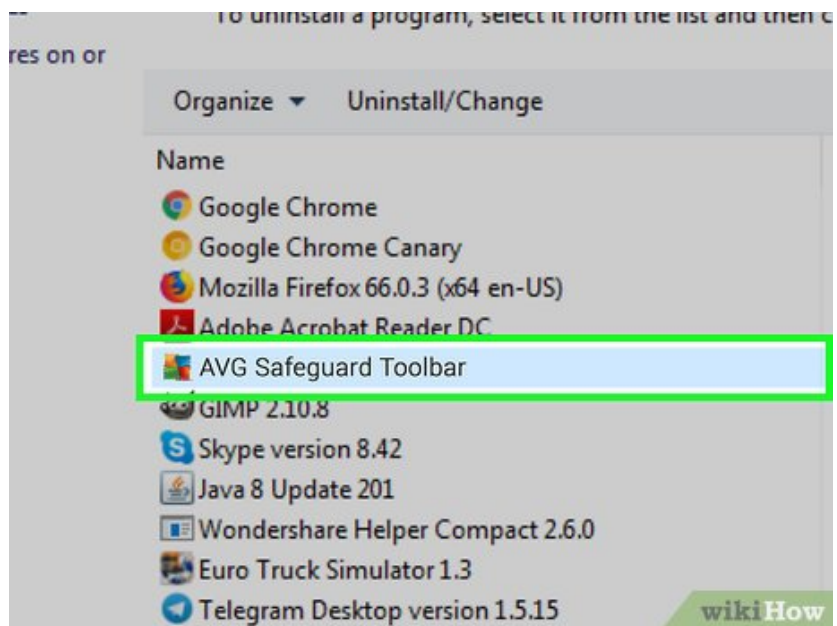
To uninstall a program, select it from the list and then c

res on or

Organize ▾ Uninstall/Change

Name

Google Chrome

Google Chrome Canary

Mozilla Firefox 66.0.3 (x64 en-US)

Adobe Acrobat Reader DC

AVG Safeguard Toolbar

GIMP 2.10.8

Skype version 8.42

Java 8 Update 201

Wondershare Helper Compact 2.6.0

Euro Truck Simulator 1.3

Telegram Desktop version 1.5.15

wikiHow